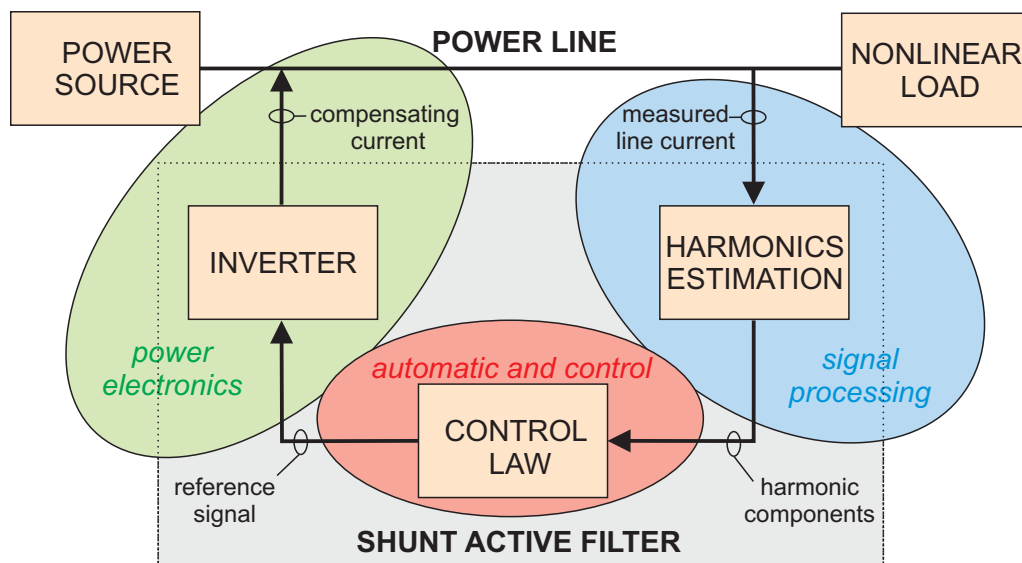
POWER SOURCE

POWER LINE

NONLINEAR LOAD

compensating current

measured line current

INVERTER

HARMONICS ESTIMATION

power electronics

automatic and control

signal processing

CONTROL LAW

reference signal

harmonic components

SHUNT ACTIVE FILTER